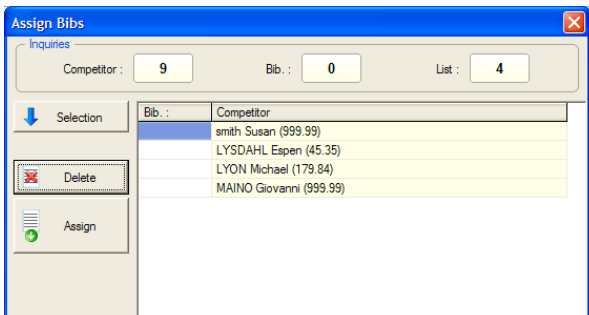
Assign Bibs

Inquiries

Competitor : 9

Bib. : 0

List : 4

Selection

Delete

Assign

| Bib. : | Competitor |
|---|---|
| | smith Susan (999.99) |
| | LYSDAHL Espen (45.35) |
| | LYON Michael (179.84) |
| | MAINO Giovanni (999.99) |